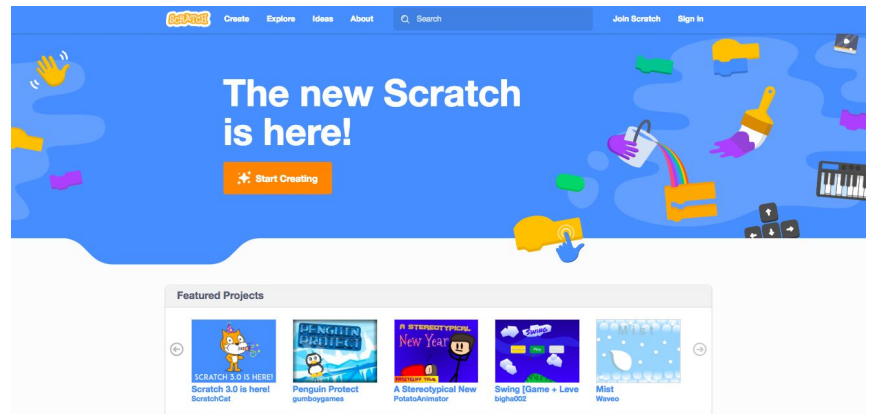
SCRATCH Create Explore Ideas About Search Join Scratch Sign in

The new Scratch is here!

Start Creating

Featured Projects

SCRATCH 3.0 IS HERE!
Scratch 3.0 is here!
ScratchCat

PENGUIN PROTECT
Penguin Protect
gumboygames

A STEREOTYPICAL New Year
A Stereotypical New
PotatoAnimator

SWING
Swing [Game + Leve
bigha002

MIST
Mist
Waveo